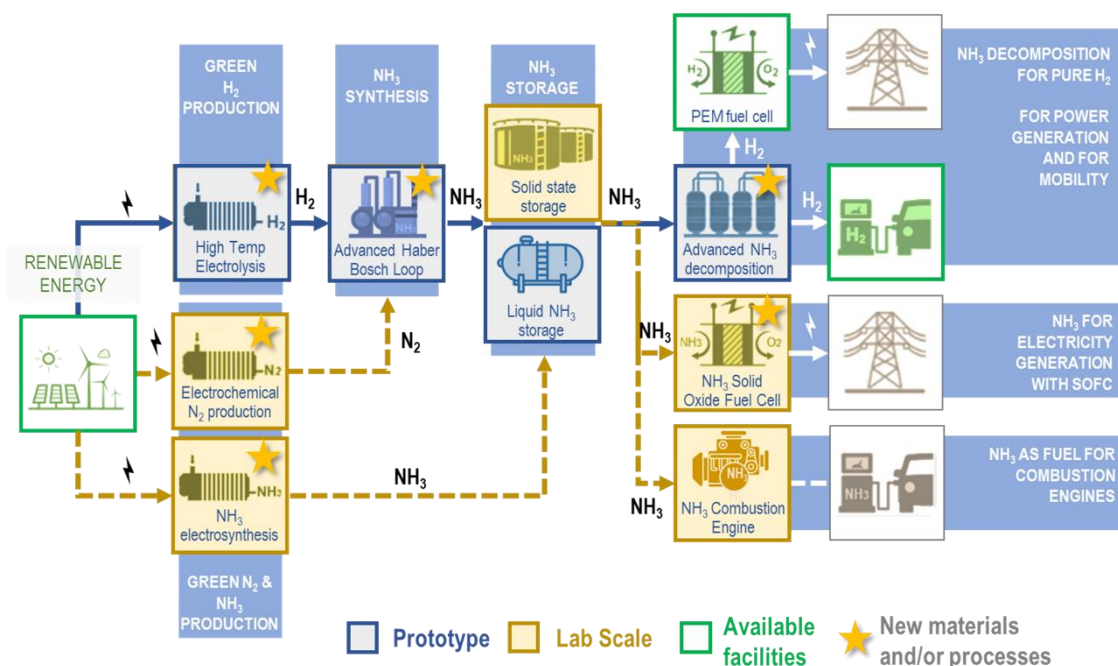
GREEN $H_2$ PRODUCTION

$NH_3$ SYNTHESIS

$NH_3$ STORAGE

RENEWABLE ENERGY

High Temp Electrolysis

$H_2$

$H_2$

Advanced Haber Bosch Loop

$NH_3$

$NH_3$

Solid state storage

Liquid $NH_3$ storage

$NH_3$

Electrochemical $N_2$ production

$N_2$

$N_2$

$NH_3$ electrosynthesis

$NH_3$

$NH_3$

GREEN $N_2$ & $NH_3$ PRODUCTION

$H_2$ $O_2$

PEM fuel cell

$H_2$

Advanced $NH_3$ decomposition

$H_2$

$H_2$

$NH_3$

$NH_3$ $O_2$

$NH_3$ Solid Oxide Fuel Cell

$NH_3$

$NH_3$

$NH_3$ Combustion Engine

$NH_3$

$NH_3$ DECOMPOSITION FOR PURE $H_2$

FOR POWER GENERATION AND FOR MOBILITY

$NH_3$ FOR ELECTRICITY GENERATION WITH SOFC

$NH_3$ AS FUEL FOR COMBUSTION ENGINES

Prototype Lab Scale Available facilities New materials and/or processes